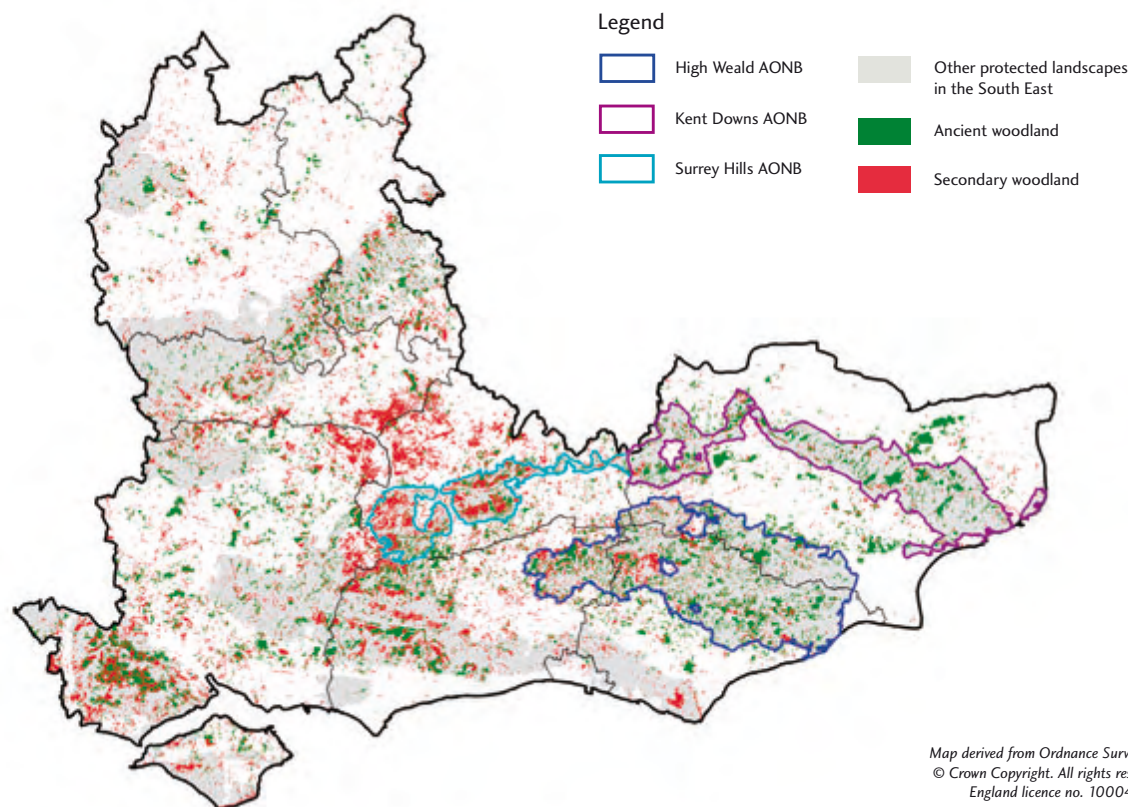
Legend

High Weald AONB

Kent Downs AONB

Surrey Hills AONB

Other protected landscapes in the South East

Ancient woodland

Secondary woodland

Map derived from Ordnance Surv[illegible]
© Crown Copyright. All rights re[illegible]
England licence no. 10004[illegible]